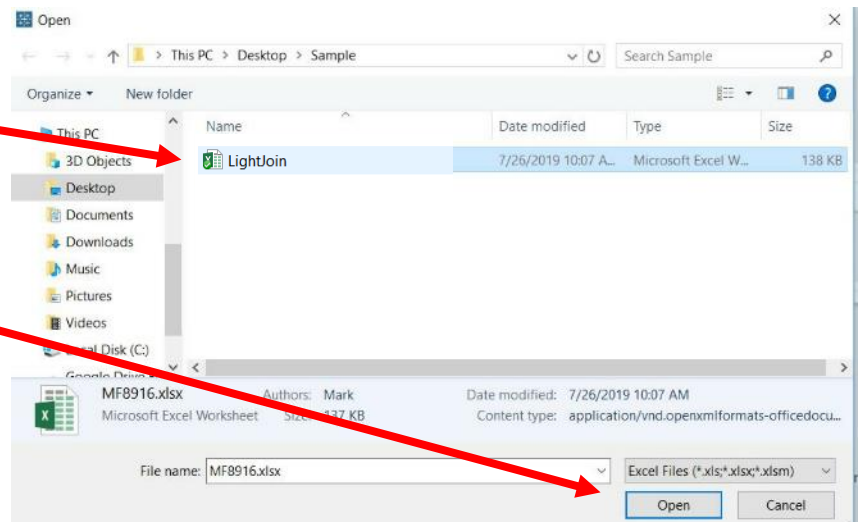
Open

> This PC > Desktop > Sample

Search Sample

Organize ▾ New folder

This PC
3D Objects
Desktop
Documents
Downloads
Music
Pictures
Videos
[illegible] Disk (C:)
Google Drive

| Name | Date modified | Type | Size |
|---|---|---|---|
| LightJoin | 7/26/2019 10:07 A... | Microsoft Excel W... | 138 KB |

MF8916.xlsx
Microsoft Excel Worksheet
Authors: Mark
Size: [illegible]37 KB
Date modified: 7/26/2019 10:07 AM
Content type: application/vnd.openxmlformats-officedocu...

File name: MF8916.xlsx
Excel Files (*.xls;*.xlsx;*.xlsm)
Open
Cancel